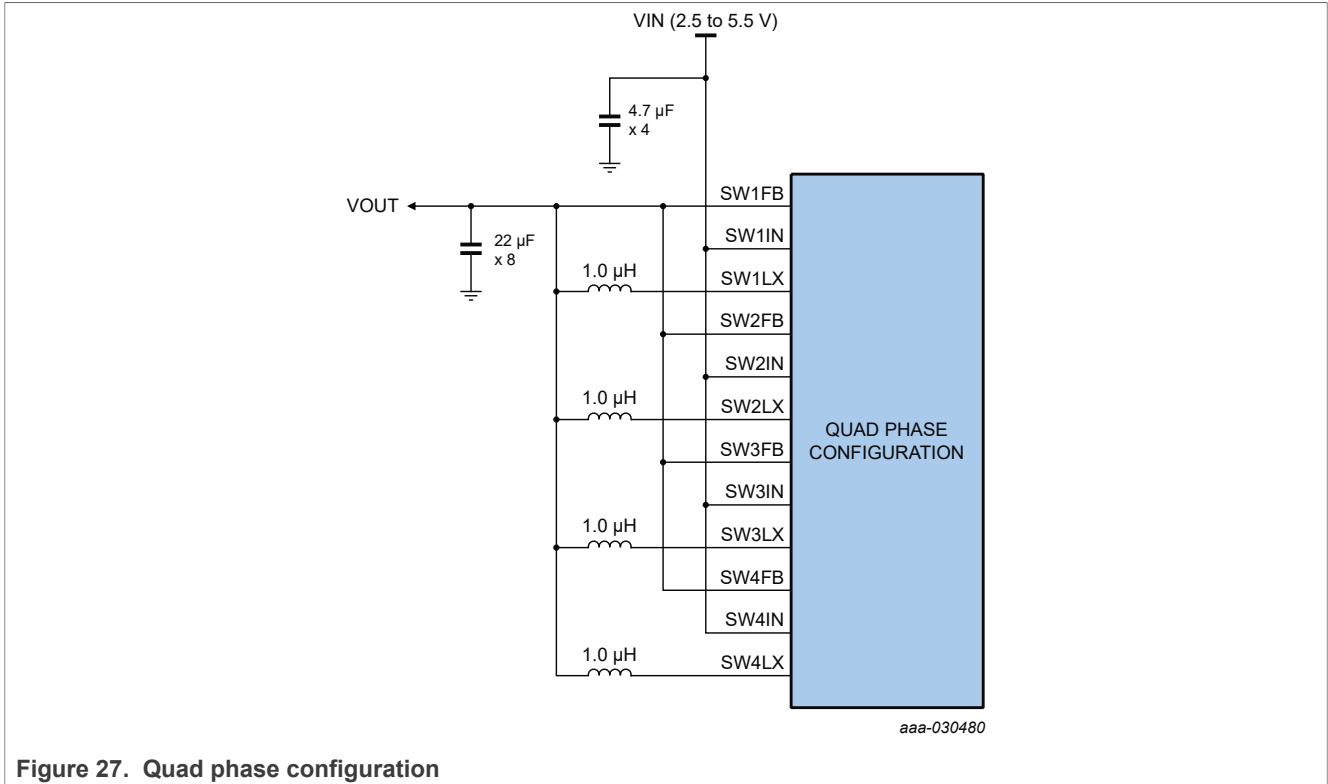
VIN (2.5 to 5.5 V)

4.7 µF
x 4

VOUT

22 µF
x 8

1.0 µH

1.0 µH

1.0 µH

1.0 µH

SW1FB
SW1IN
SW1LX
SW2FB
SW2IN
SW2LX
SW3FB
SW3IN
SW3LX
SW4FB
SW4IN
SW4LX

QUAD PHASE CONFIGURATION

aaa-030480

Figure 27. Quad phase configuration